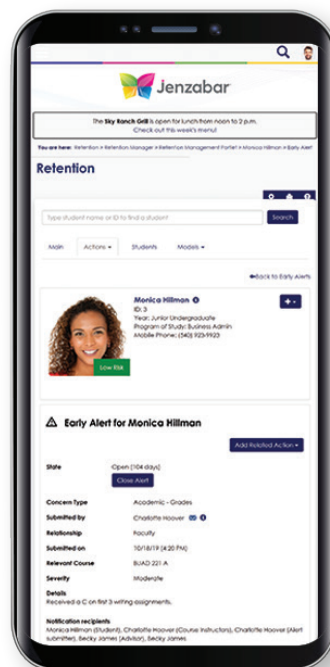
Jenzabar

The Sky Ranch Grill is open for lunch from noon to 2 p.m.
Check out this week's menu!

You are here: Retention > Retention Manager > Retention Management Portlet > Monica Hillman > Early Alert

Retention

Type student name or ID to find a student

Search

Main

Actions

Students

Models

Back to Early Alerts

Monica Hillman
ID: 3
Year: Junior Undergraduate
Program of Study: Business Admin
Mobile Phone: (540) 923-9923

Low Risk

Early Alert for Monica Hillman

Add Related Action

State
Open (104 days)

Close Alert

Concern Type
Academic - Grades

Submitted by
Charlotte Hoover

Relationship
Faculty

Submitted on
10/18/19 (4:20 PM)

Relevant Course
BUAD 221 A

Severity
Moderate

Details
Received a C on first 3 writing assignments.

Notification recipients
Monica Hillman (Student), Charlotte Hoover (Course Instructors), Charlotte Hoover (Alert submitter), Becky James (Advisor), Becky James.